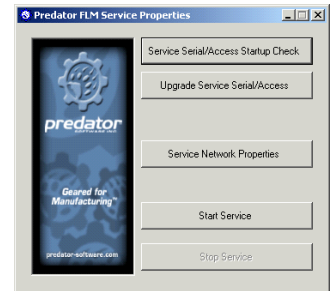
Predator FLM Service Properties

predator
SOFTWARE INC

Geared for Manufacturing™

predator-software.com

Service Serial/Access Startup Check

Upgrade Service Serial/Access

Service Network Properties

Start Service

Stop Service